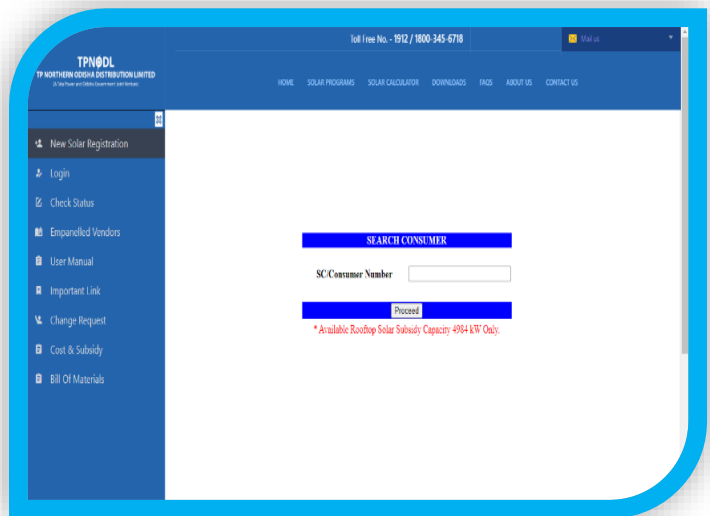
TPNODL
TP NORTHERN ODISHA DISTRIBUTION LIMITED
(A Tata Power and Odisha Government Joint Venture)

Toll Free No. - 1912 / 1800-345-6718

Mail us

HOME SOLAR PROGRAMS SOLAR CALCULATOR DOWNLOADS FAQS ABOUT US CONTACT US

New Solar Registration
Login
Check Status
Empanelled Vendors
User Manual
Important Link
Change Request
Cost & Subsidy
Bill Of Materials

SEARCH CONSUMER

SC/Consumer Number

Proceed

* Available Rooftop Solar Subsidy Capacity 4984 kW Only.